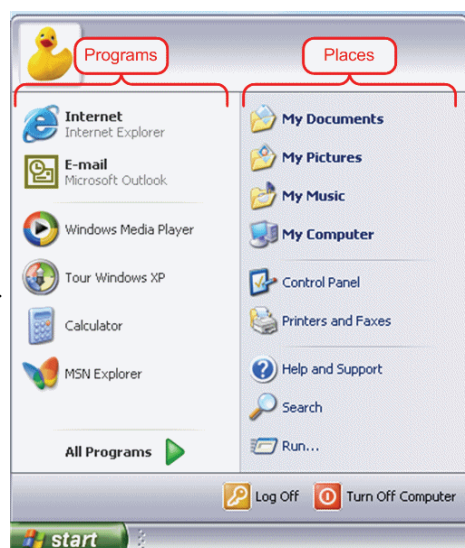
Programs

Places

Internet
Internet Explorer

E-mail
Microsoft Outlook

Windows Media Player

Tour Windows XP

Calculator

MSN Explorer

All Programs

My Documents

My Pictures

My Music

My Computer

Control Panel

Printers and Faxes

Help and Support

Search

Run...

Log Off

Turn Off Computer

start